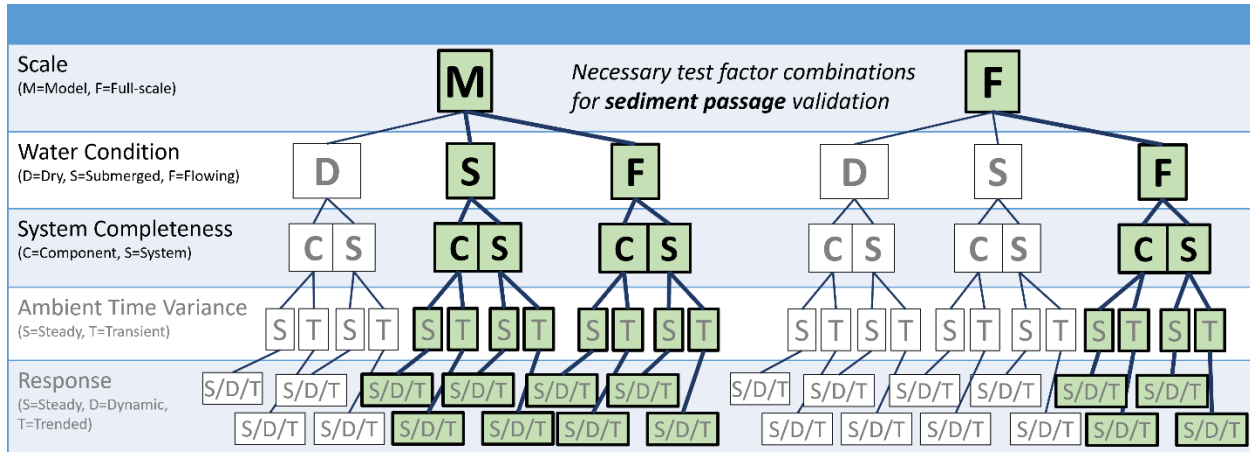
Scale
(M=Model, F=Full-scale)

M

Necessary test factor combinations for ***sediment passage*** validation

F

Water Condition
(D=Dry, S=Submerged, F=Flowing)

D S F D S F

System Completeness
(C=Component, S=System)

C S C S C S C S C S C S

Ambient Time Variance
(S=Steady, T=Transient)

S T S T S T S T S T S T S T S T S T S T S T S T

Response
(S=Steady, D=Dynamic, T=Trended)

S/D/T S/D/T S/D/T S/D/T S/D/T S/D/T S/D/T S/D/T S/D/T S/D/T S/D/T S/D/T
S/D/T S/D/T S/D/T S/D/T S/D/T S/D/T S/D/T S/D/T S/D/T S/D/T S/D/T S/D/T